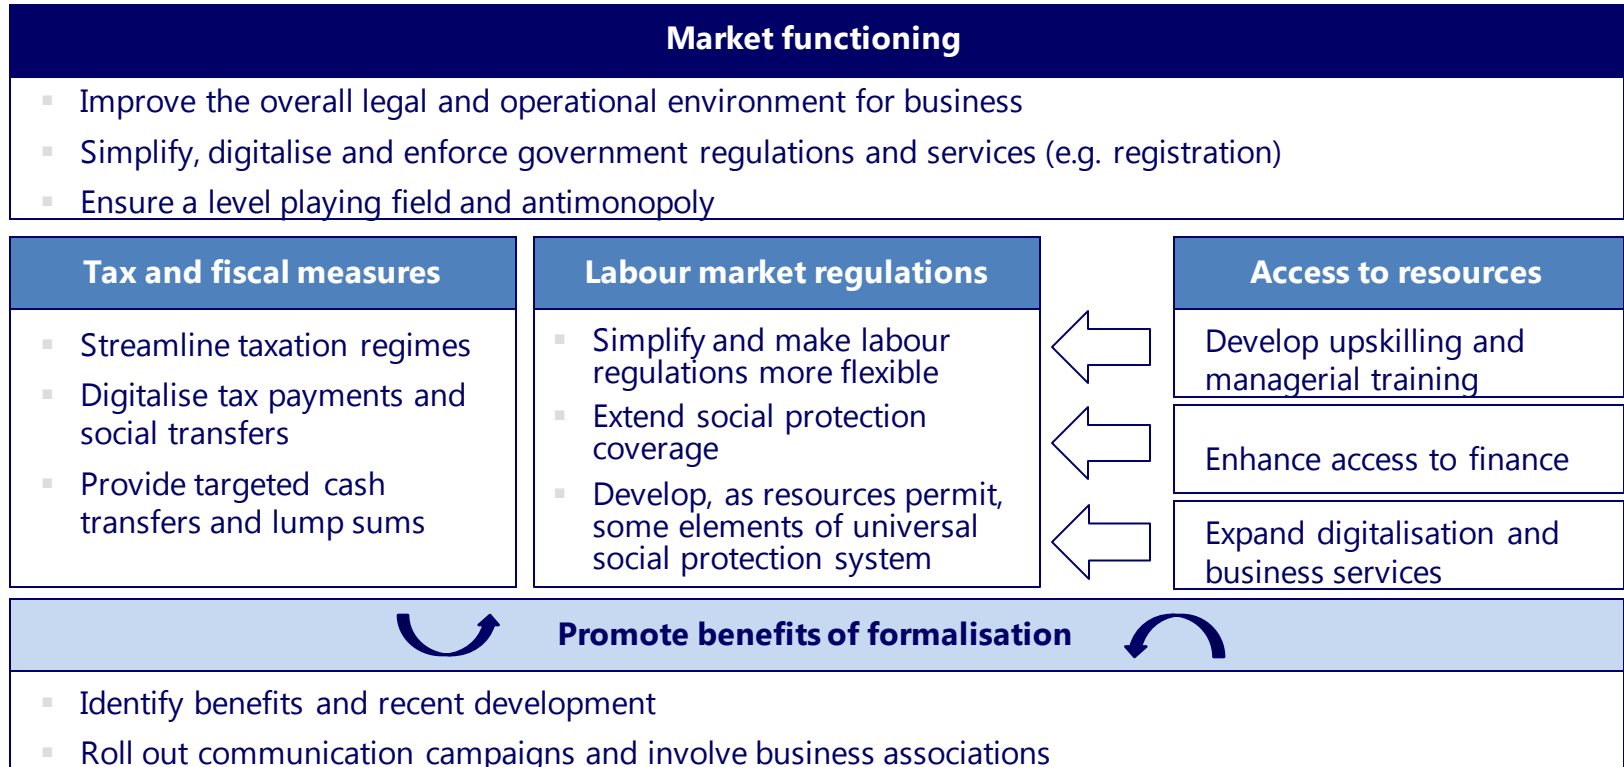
Market functioning

- Improve the overall legal and operational environment for business
- Simplify, digitalise and enforce government regulations and services (e.g. registration)
- Ensure a level playing field and antimonopoly

Tax and fiscal measures

- Streamline taxation regimes
- Digitalise tax payments and social transfers
- Provide targeted cash transfers and lump sums

Labour market regulations

- Simplify and make labour regulations more flexible
- Extend social protection coverage
- Develop, as resources permit, some elements of universal social protection system

Access to resources

Develop upskilling and managerial training

Enhance access to finance

Expand digitalisation and business services

Promote benefits of formalisation

- Identify benefits and recent development
- Roll out communication campaigns and involve business associations